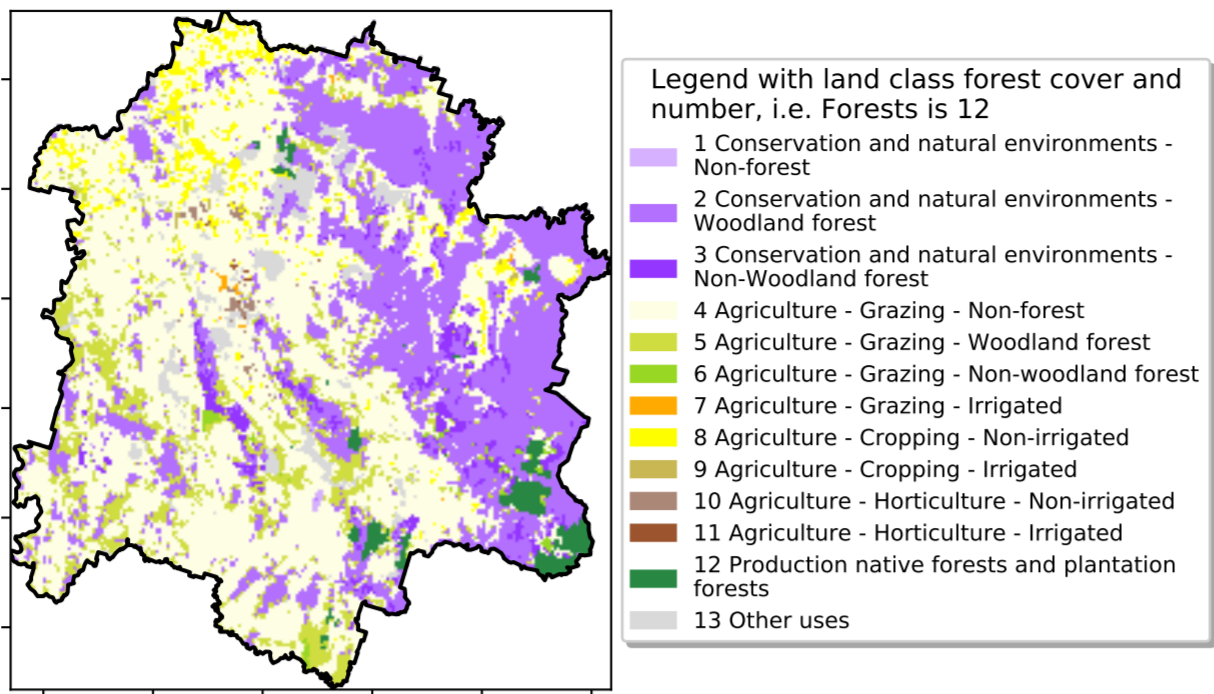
Legend with land class forest cover and number, i.e. Forests is 12

1 Conservation and natural environments - Non-forest

2 Conservation and natural environments - Woodland forest

3 Conservation and natural environments - Non-Woodland forest

4 Agriculture - Grazing - Non-forest

5 Agriculture - Grazing - Woodland forest

6 Agriculture - Grazing - Non-woodland forest

7 Agriculture - Grazing - Irrigated

8 Agriculture - Cropping - Non-irrigated

9 Agriculture - Cropping - Irrigated

10 Agriculture - Horticulture - Non-irrigated

11 Agriculture - Horticulture - Irrigated

12 Production native forests and plantation forests

13 Other uses